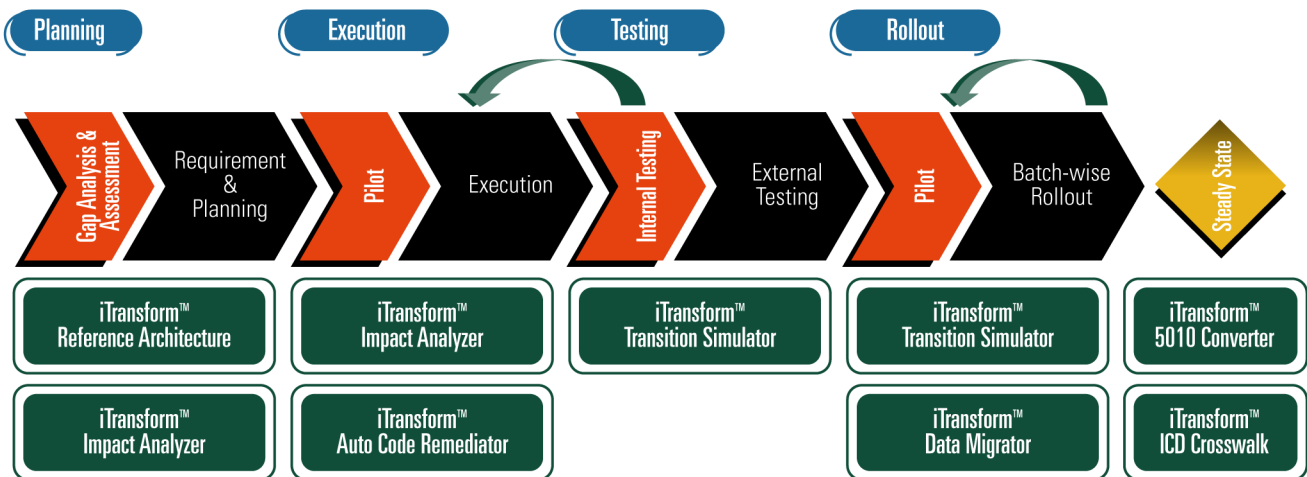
Planning

Execution

Testing

Rollout

Gap Analysis & Assessment

Requirement & Planning

Pilot

Execution

Internal Testing

External Testing

Pilot

Batch-wise Rollout

Steady State

iTransform™ Reference Architecture

iTransform™ Impact Analyzer

iTransform™ Impact Analyzer

iTransform™ Auto Code Remediator

iTransform™ Transition Simulator

iTransform™ Transition Simulator

iTransform™ Data Migrator

iTransform™ 5010 Converter

iTransform™ ICD Crosswalk